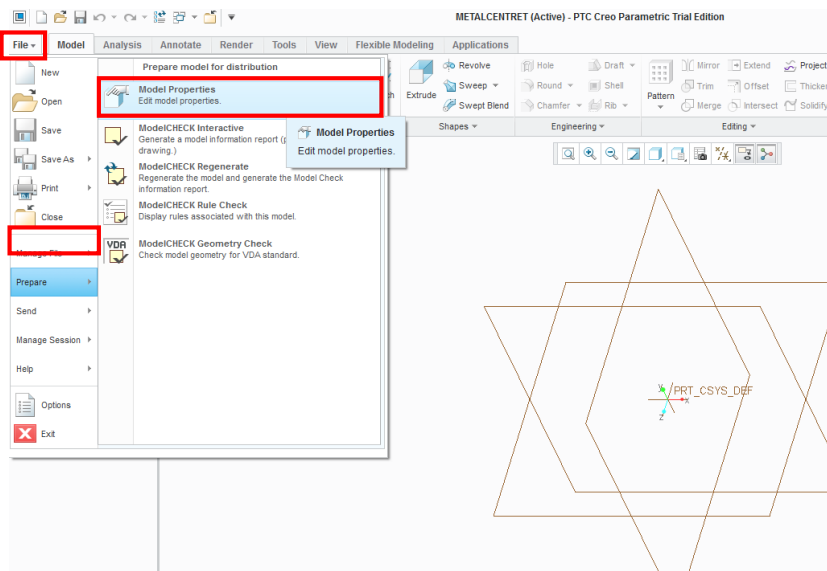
METALCENTRET (Active) - PTC Creo Parametric Trial Edition

File ▾ Model Analysis Annotate Render Tools View Flexible Modeling Applications

New
Open
Save
Save As
Print
Close
Manage File
Prepare
Send
Manage Session
Help
Options
Exit

Prepare model for distribution

Model Properties
Edit model properties.

ModelCHECK Interactive
Generate a model information report (p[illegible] drawing.)

ModelCHECK Regenerate
Regenerate the model and generate the Model Check information report.

ModelCHECK Rule Check
Display rules associated with this model.

VDA
ModelCHECK Geometry Check
Check model geometry for VDA standard.

Model Properties
Edit model properties.

Extrude
Revolve
Sweep ▾
Swept Blend
Shapes ▾

Hole
Round ▾
Chamfer ▾
Draft ▾
Shell
Rib ▾
Engineering ▾

Pattern
Mirror
Trim
Merge
Extend
Offset
Intersect
Project
Thicken
Solidify
Editing ▾

PRT_CSYS_DEF